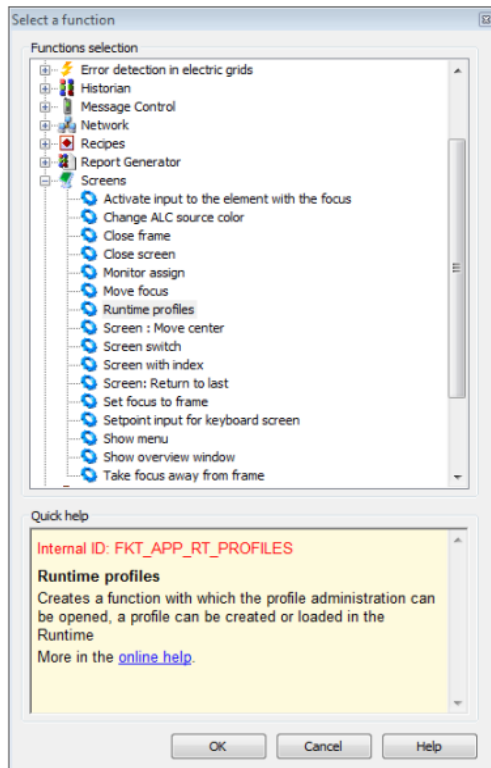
Select a function

Functions selection

Error detection in electric grids
Historian
Message Control
Network
Recipes
Report Generator
Screens
Activate input to the element with the focus
Change ALC source color
Close frame
Close screen
Monitor assign
Move focus
Runtime profiles
Screen : Move center
Screen switch
Screen with index
Screen: Return to last
Set focus to frame
Setpoint input for keyboard screen
Show menu
Show overview window
Take focus away from frame

Quick help

Internal ID: FKT_APP_RT_PROFILES

Runtime profiles

Creates a function with which the profile administration can be opened, a profile can be created or loaded in the Runtime

More in the online help.

OK
Cancel
Help